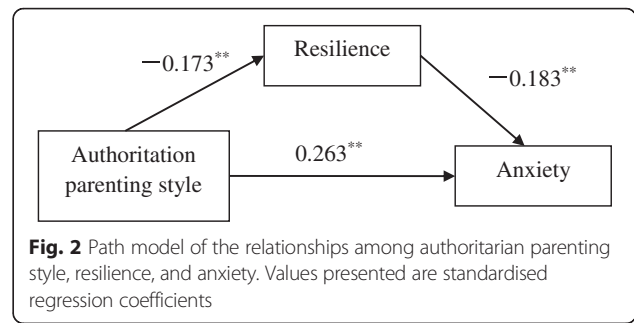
Resilience

$-0.173^{**}$

$-0.183^{**}$

Authoritation parenting style

$0.263^{**}$

Anxiety

**Fig. 2** Path model of the relationships among authoritarian parenting style, resilience, and anxiety. Values presented are standardised regression coefficients